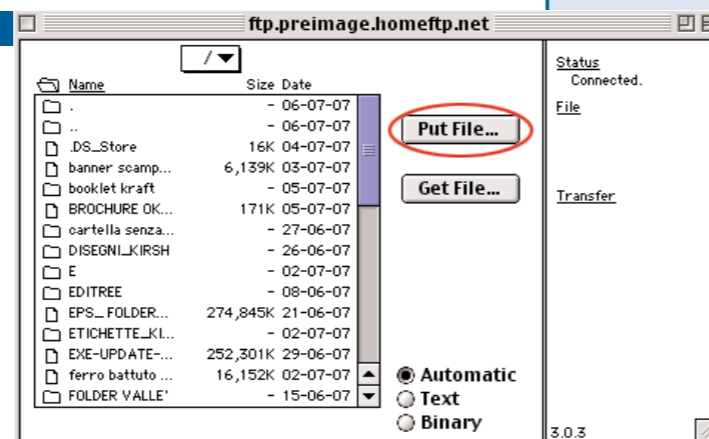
ftp.preimage.homeftp.net

/

Name Size Date

| Name | Size | Date |
|---|---|---|
| . | - | 06-07-07 |
| .. | - | 06-07-07 |
| .DS_Store | 16K | 04-07-07 |
| banner scamp... | 6,139K | 03-07-07 |
| booklet kraft | - | 05-07-07 |
| BROCHURE OK... | 171K | 05-07-07 |
| cartella senza... | - | 27-06-07 |
| DISEGNI_KIRSH | - | 26-06-07 |
| E | - | 02-07-07 |
| EDITREE | - | 08-06-07 |
| EPS_ FOLDER... | 274,845K | 21-06-07 |
| ETICHETTE_KI... | - | 02-07-07 |
| EXE-UPDATE-... | 252,301K | 29-06-07 |
| ferro battuto ... | 16,152K | 02-07-07 |
| FOLDER VALLE' | - | 15-06-07 |

Put File...

Get File...

Automatic

Text

Binary

Status
Connected.

File

Transfer

3.0.3